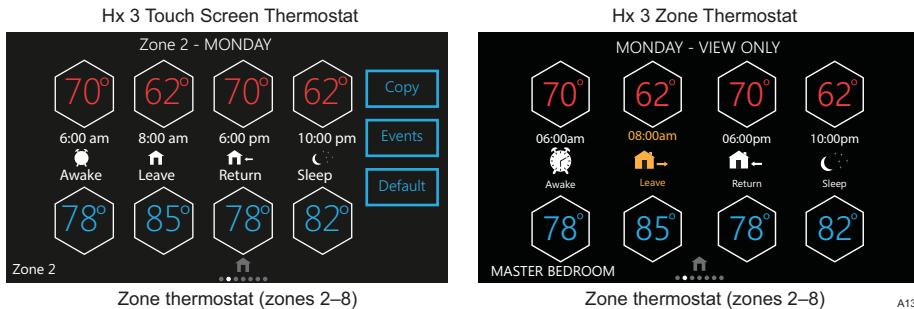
Hx 3 Touch Screen Thermostat

Zone 2 - MONDAY

70° 62° 70° 62°

6:00 am 8:00 am 6:00 pm 10:00 pm

Awake Leave Return Sleep

78° 85° 78° 82°

Copy

Events

Default

Zone 2

Zone thermostat (zones 2–8)

Hx 3 Zone Thermostat

MONDAY - VIEW ONLY

70° 62° 70° 62°

06:00am 08:00am 06:00pm 10:00pm

Awake Leave Return Sleep

78° 85° 78° 82°

MASTER BEDROOM

Zone thermostat (zones 2–8)

A13